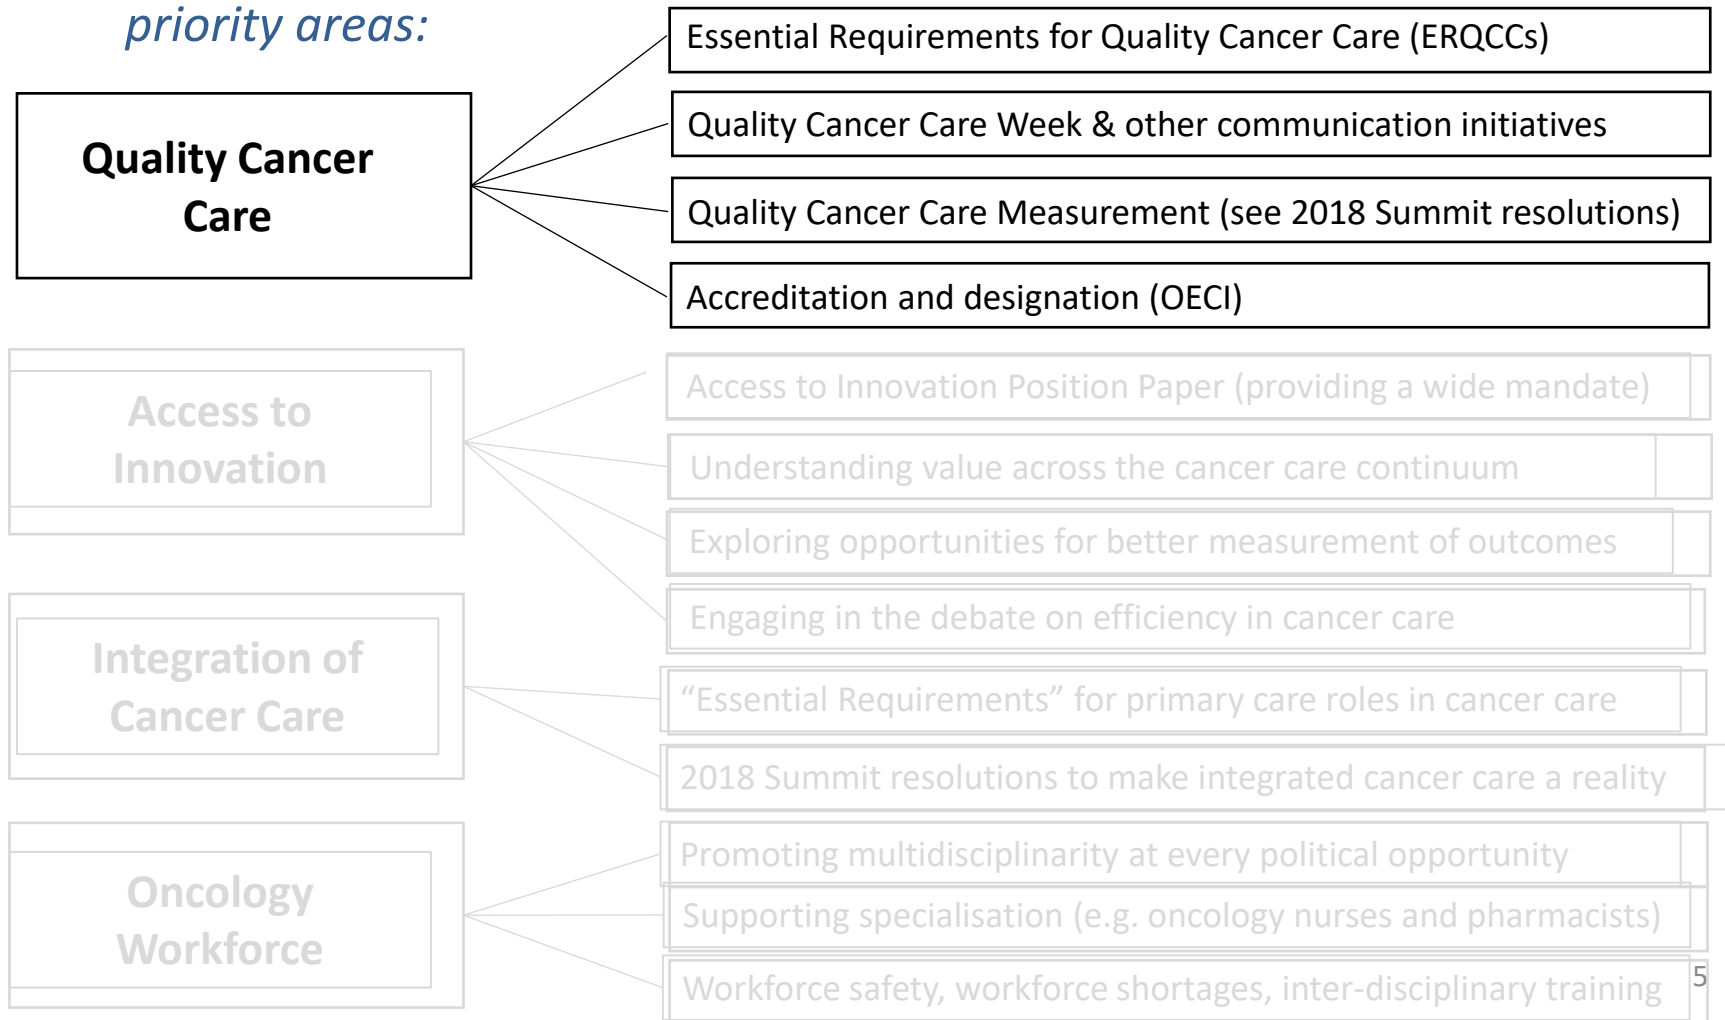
priority areas:

Quality Cancer Care

Essential Requirements for Quality Cancer Care (ERQCCs)

Quality Cancer Care Week & other communication initiatives

Quality Cancer Care Measurement (see 2018 Summit resolutions)

Accreditation and designation (OECI)

Access to Innovation

Access to Innovation Position Paper (providing a wide mandate)

Understanding value across the cancer care continuum

Exploring opportunities for better measurement of outcomes

Engaging in the debate on efficiency in cancer care

Integration of Cancer Care

“Essential Requirements” for primary care roles in cancer care

2018 Summit resolutions to make integrated cancer care a reality

Oncology Workforce

Promoting multidisciplinarity at every political opportunity

Supporting specialisation (e.g. oncology nurses and pharmacists)

Workforce safety, workforce shortages, inter-disciplinary training

5